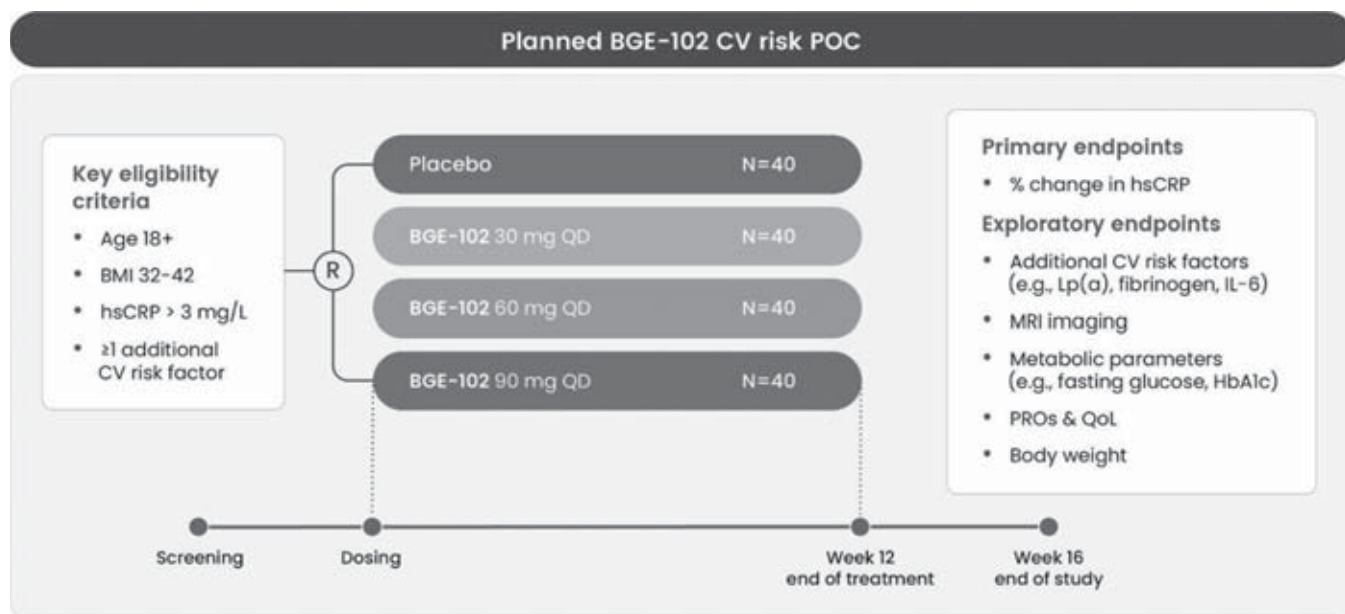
Planned BGE-102 CV risk POC

Key eligibility criteria
• Age 18+
• BMI 32-42
• hsCRP > 3 mg/L
• ≥1 additional CV risk factor

R

Placebo N=40
BGE-102 30 mg QD N=40
BGE-102 60 mg QD N=40
BGE-102 90 mg QD N=40

Primary endpoints
• % change in hsCRP
Exploratory endpoints
• Additional CV risk factors (e.g., Lp(a), fibrinogen, IL-6)
• MRI imaging
• Metabolic parameters (e.g., fasting glucose, HbA1c)
• PROs & QoL
• Body weight

Screening
Dosing
Week 12 end of treatment
Week 16 end of study